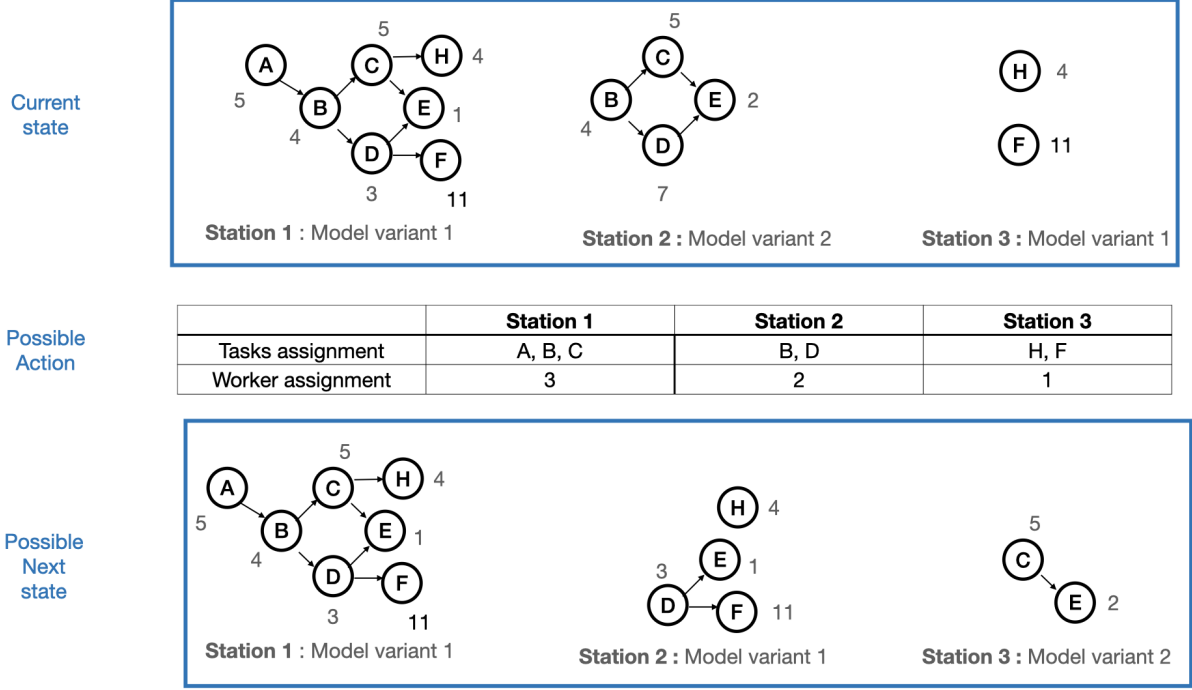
Current state

A 5
B 4
C 5
D 3
H 4
E 1
F 11

**Station 1 :** Model variant 1

B 4
C 5
D 7
E 2

**Station 2 :** Model variant 2

H 4
F 11

**Station 3 :** Model variant 1

Possible Action

| | Station 1 | Station 2 | Station 3 |
|---|---|---|---|
| Tasks assignment | A, B, C | B, D | H, F |
| Worker assignment | 3 | 2 | 1 |

Possible Next state

A 5
B 4
C 5
D 3
H 4
E 1
F 11

**Station 1 :** Model variant 1

H 4
E 1
D 3
F 11

**Station 2 :** Model variant 1

C 5
E 2

**Station 3 :** Model variant 2